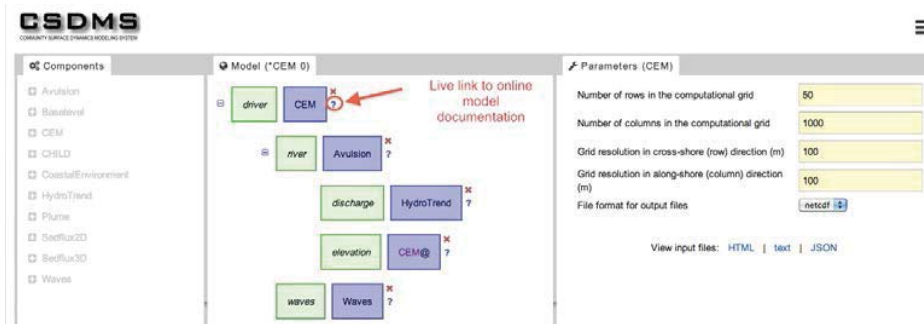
CSDMS
COMMUNITY SURFACE DYNAMICS MODELING SYSTEM

Components

Avulsion
Baselevel
CEM
CHILD
CoastalEnvironment
HydroTrend
Plume
Sedflux2D
Sedflux3D
Waves

Model (*CEM 0)

driver CEM ?
Live link to online model documentation

river Avulsion ?

discharge HydroTrend ?

elevation CEM@ ?

waves Waves ?

Parameters (CEM)

| | |
|---|---|
| Number of rows in the computational grid | 50 |
| Number of columns in the computational grid | 1000 |
| Grid resolution in cross-shore (row) direction (m) | 100 |
| Grid resolution in along-shore (column) direction (m) | 100 |
| File format for output files | netcdf |

View input files: HTML | text | JSON